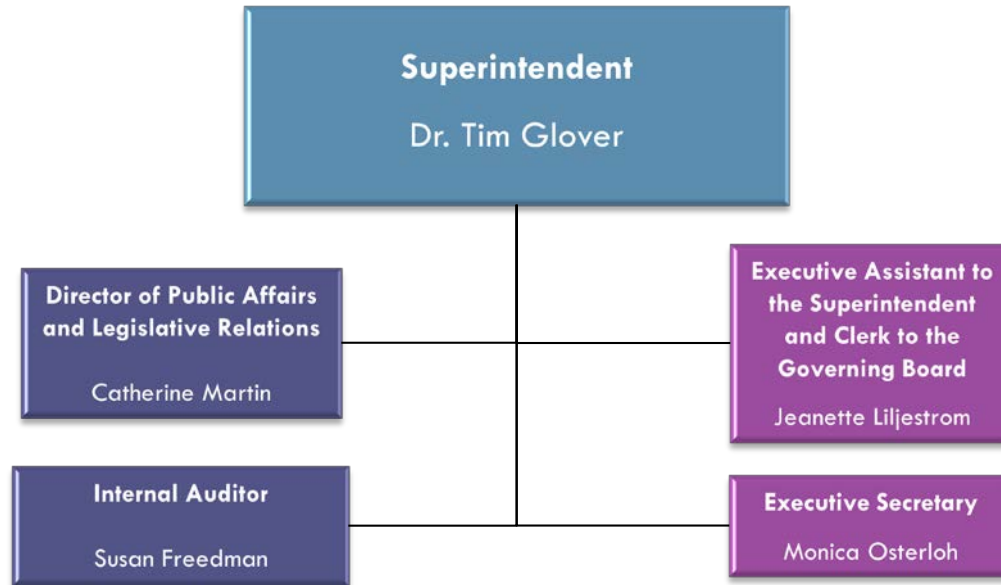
Superintendent

Dr. Tim Glover

Director of Public Affairs and Legislative Relations

Catherine Martin

Executive Assistant to the Superintendent and Clerk to the Governing Board

Jeanette Liljestrom

Internal Auditor

Susan Freedman

Executive Secretary

Monica Osterloh